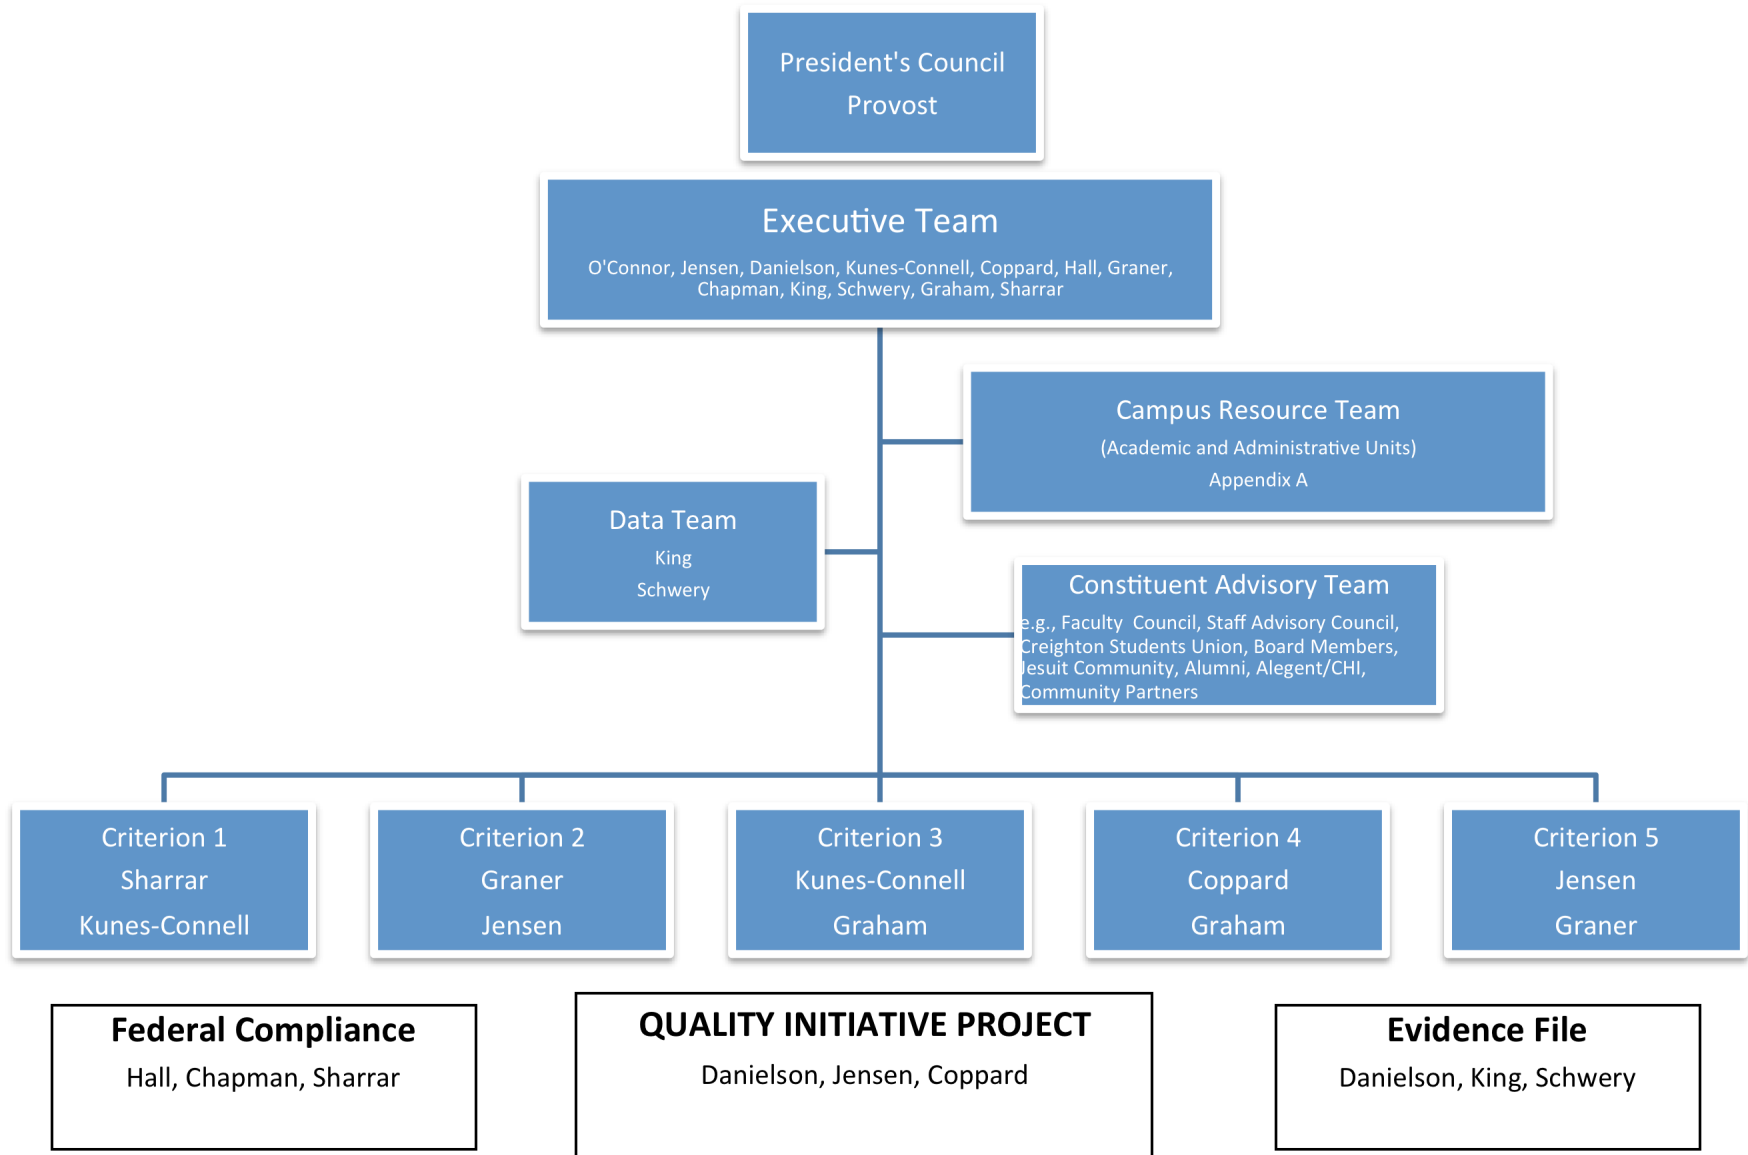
President's Council
Provost

Executive Team
O'Connor, Jensen, Danielson, Kunes-Connell, Coppard, Hall, Graner, Chapman, King, Schwery, Graham, Sharrar

Campus Resource Team
(Academic and Administrative Units)
Appendix A

Data Team
King
Schwery

Constituent Advisory Team
e.g., Faculty Council, Staff Advisory Council, Creighton Students Union, Board Members, Jesuit Community, Alumni, Alegent/CHI, Community Partners

Criterion 1
Sharrar
Kunes-Connell

Criterion 2
Graner
Jensen

Criterion 3
Kunes-Connell
Graham

Criterion 4
Coppard
Graham

Criterion 5
Jensen
Graner

Federal Compliance
Hall, Chapman, Sharrar

QUALITY INITIATIVE PROJECT
Danielson, Jensen, Coppard

Evidence File
Danielson, King, Schwery